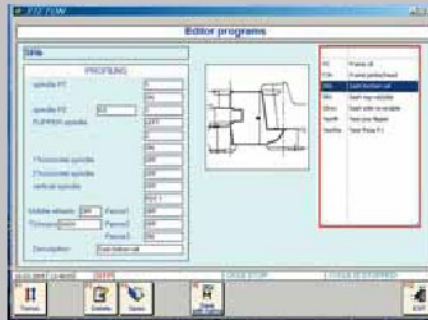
FTZ 75/W

Editor programs

SKA

PROFILING

spindle P1
spindle P2
FLIPPING spindle
1 horizontal spindle
2 horizontal spindle
vertical spindle

Description

| P0 | Profile all |
|---|---|
| P2A | P-wrist profile/head |
| SKA | Sash bottom rail |
| SKL | Sash top rail/stile |
| SKm | Sash side to variable |
| NimW | Sash plus flipper |
| NimWk | Sash Plate F1 |

Format
Delete
Save
Ok